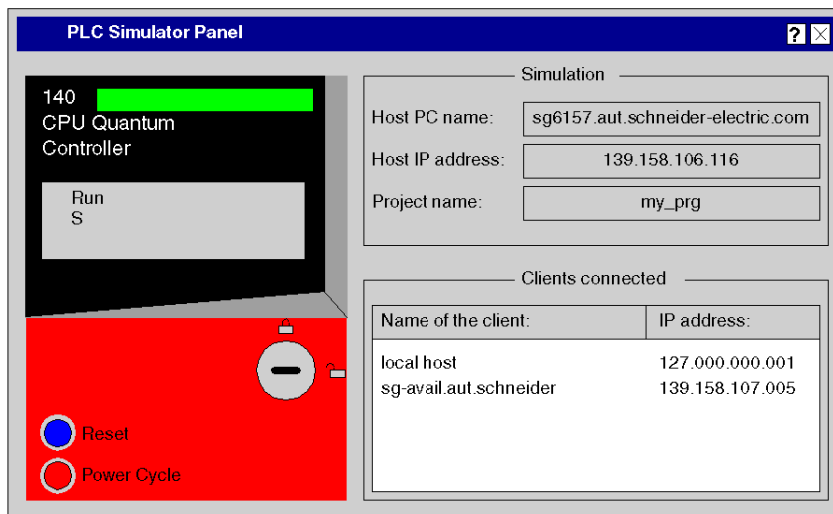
PLC Simulator Panel

?

140
CPU Quantum
Controller

Run
S

Reset
Power Cycle

Simulation

Host PC name: sg6157.aut.schneider-electric.com
Host IP address: 139.158.106.116
Project name: my_prg

Clients connected

| Name of the client: | IP address: |
|---|---|
| local host | 127.000.000.001 |
| sg-avail.aut.schneider | 139.158.107.005 |